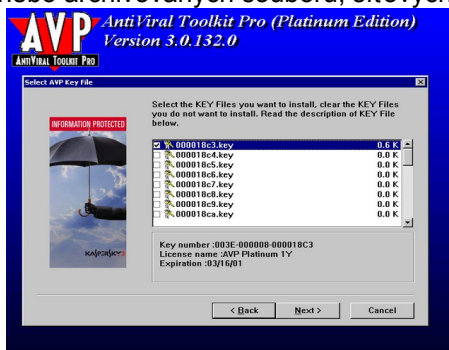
nebo archivovaným souborů, ekey on

AVP
ANTIVIRAL TOOLKIT PRO
AntiViral Toolkit Pro (Platinum Edition)
Version 3.0.132.0

Select AVP Key File

INFORMATION PROTECTED

KASPERSKY

Select the KEY Files you want to install, clear the KEY Files you do not want to install. Read the description of KEY File below.

| | | |
|---|---|---|
| ☑ | 000018c3.key | 0.6 K |
| ☐ | 000018c4.key | 0.0 K |
| ☐ | 000018c5.key | 0.0 K |
| ☐ | 000018c6.key | 0.0 K |
| ☐ | 000018c7.key | 0.0 K |
| ☐ | 000018c8.key | 0.0 K |
| ☐ | 000018c9.key | 0.0 K |
| ☐ | 000018ca.key | 0.0 K |

Key number :003E-000008-000018C3
License name :AVP Platinum 1Y
Expiration :03/16/01

< Back
Next >
Cancel